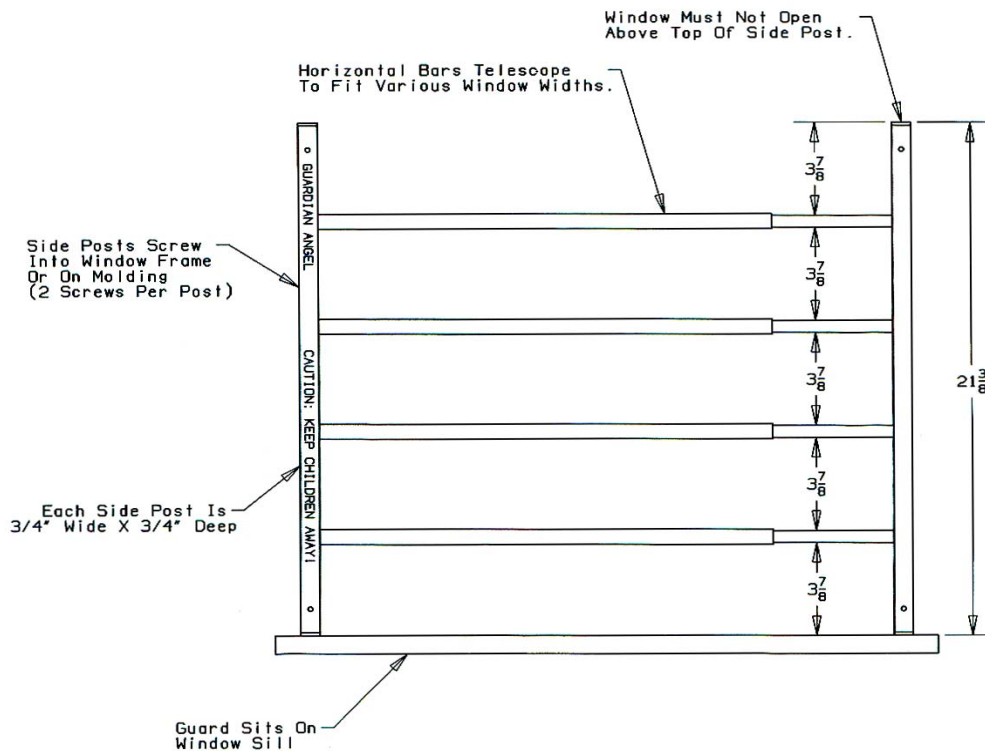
Window Must Not Open Above Top Of Side Post.

Horizontal Bars Telescope To Fit Various Window Widths.

GUARDIAN ANGEL

CAUTION: KEEP CHILDREN AWAY!

Side Posts Screw Into Window Frame Or On Molding (2 Screws Per Post)

Each Side Post Is 3/4" Wide X 3/4" Deep

$3\frac{7}{8}$

$3\frac{7}{8}$

$3\frac{7}{8}$

$3\frac{7}{8}$

$3\frac{7}{8}$

$21\frac{3}{8}$

Guard Sits On Window Sill